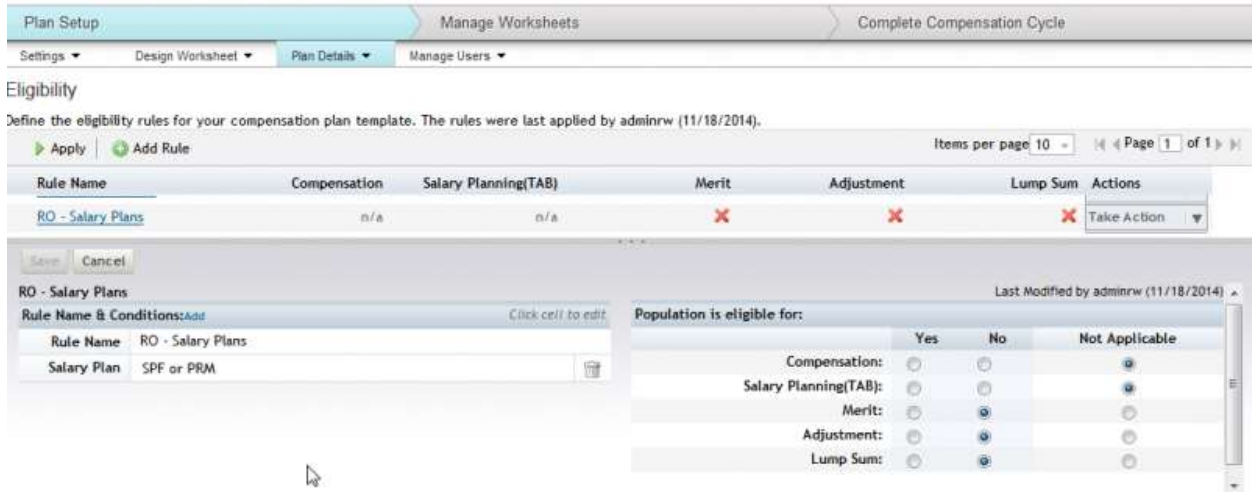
Plan Setup | Manage Worksheets | Complete Compensation Cycle

Settings ▾ | Design Worksheet ▾ | Plan Details ▾ | Manage Users ▾

Eligibility

Define the eligibility rules for your compensation plan template. The rules were last applied by adminrw (11/18/2014).

Apply | Add Rule

Items per page 10 | Page 1 of 1

| Rule Name | Compensation | Salary Planning(TAB) | Merit | Adjustment | Lump Sum | Actions |
|---|---|---|---|---|---|---|
| RO - Salary Plans | n/a | n/a | ✕ | ✕ | ✕ | Take Action |

Save | Cancel

RO - Salary Plans

Last Modified by adminrw (11/18/2014)

Rule Name & Conditions: Add | Click cell to edit

| Rule Name | RO - Salary Plans |
|---|---|
| Salary Plan | SPF or PRM |

Population is eligible for:

| | Yes | No | Not Applicable |
|---|---|---|---|
| Compensation: | ○ | ○ | ● |
| Salary Planning(TAB): | ○ | ○ | ● |
| Merit: | ○ | ● | ○ |
| Adjustment: | ○ | ● | ○ |
| Lump Sum: | ○ | ● | ○ |